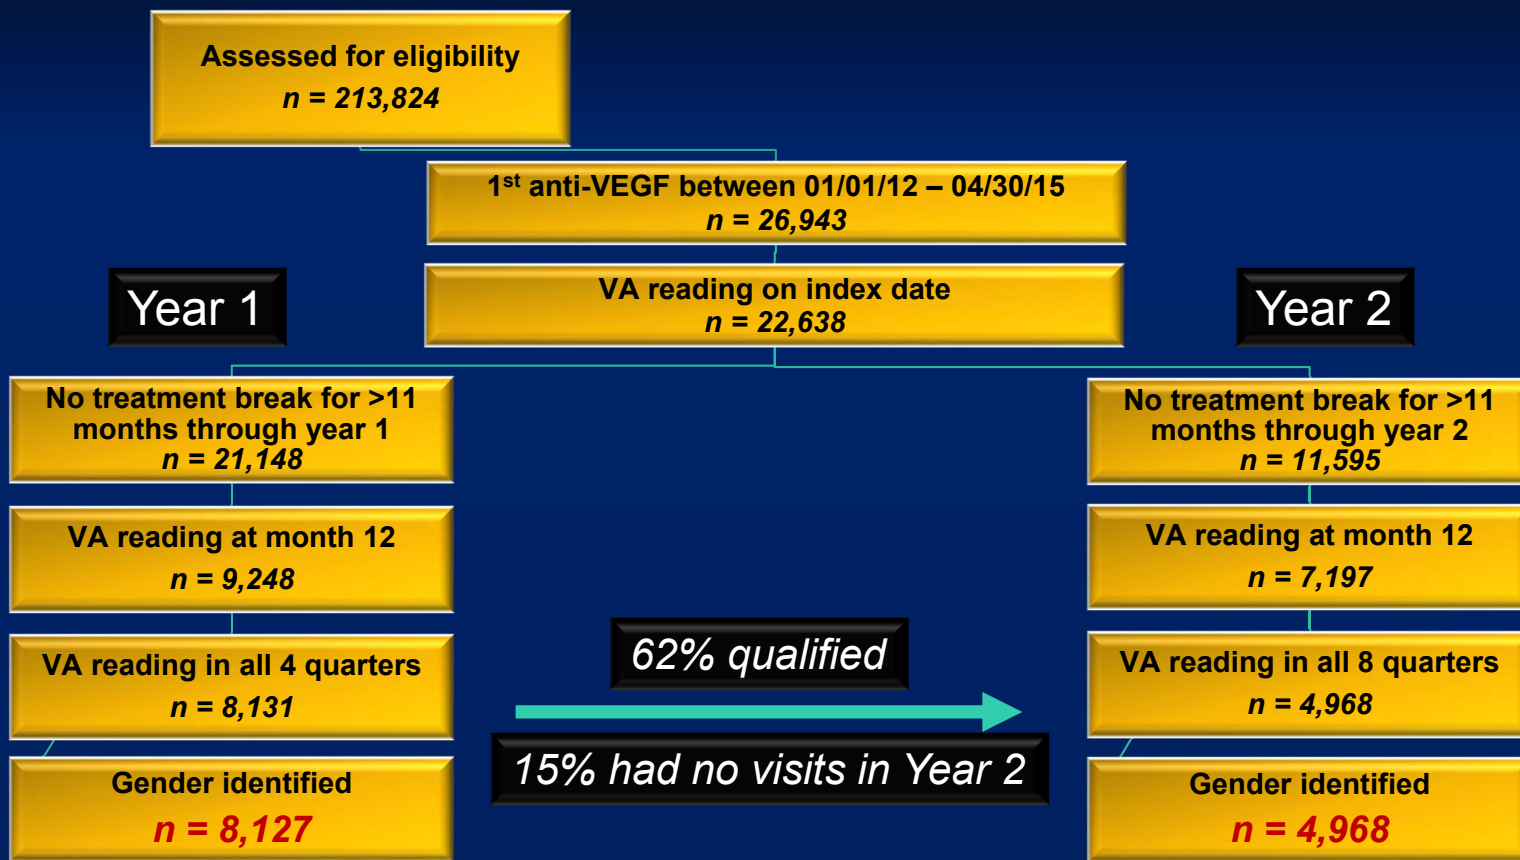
Assessed for eligibility
*n* = 213,824

1$^{st}$ anti-VEGF between 01/01/12 – 04/30/15
*n* = 26,943

VA reading on index date
*n* = 22,638

Year 1

No treatment break for >11 months through year 1
*n* = 21,148

VA reading at month 12
*n* = 9,248

VA reading in all 4 quarters
*n* = 8,131

Gender identified
*n* = 8,127

62% qualified

15% had no visits in Year 2

Year 2

No treatment break for >11 months through year 2
*n* = 11,595

VA reading at month 12
*n* = 7,197

VA reading in all 8 quarters
*n* = 4,968

Gender identified
*n* = 4,968